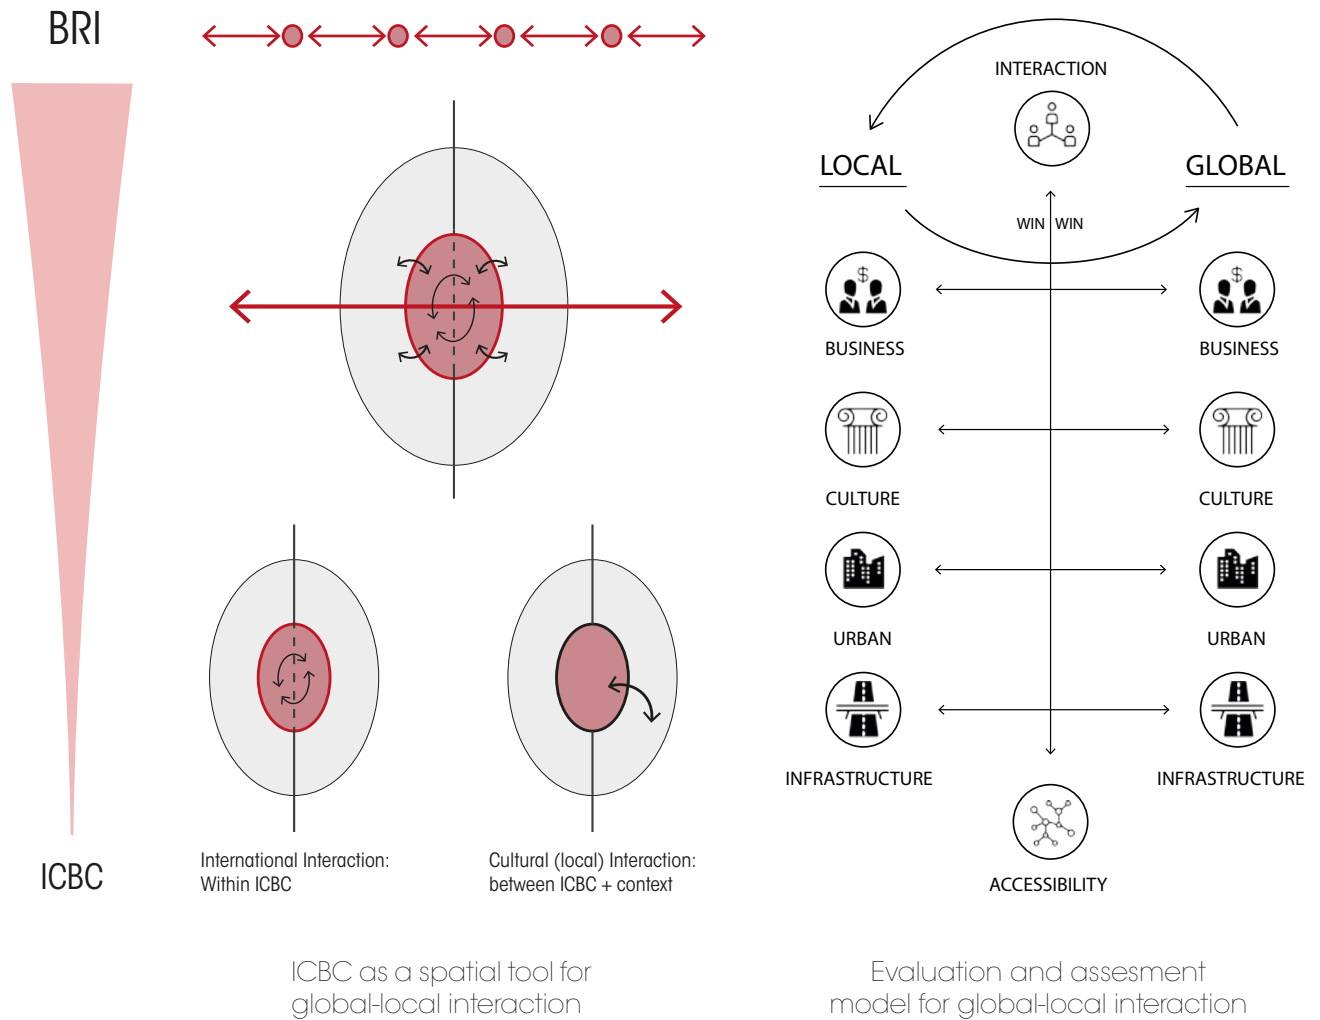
BRI

ICBC

International Interaction:
Within ICBC

Cultural (local) Interaction:
between ICBC + context

ICBC as a spatial tool for
global-local interaction

INTERACTION

LOCAL

GLOBAL

WIN WIN

BUSINESS

BUSINESS

CULTURE

CULTURE

URBAN

URBAN

INFRASTRUCTURE

INFRASTRUCTURE

ACCESSIBILITY

Evaluation and assesment
model for global-local interaction